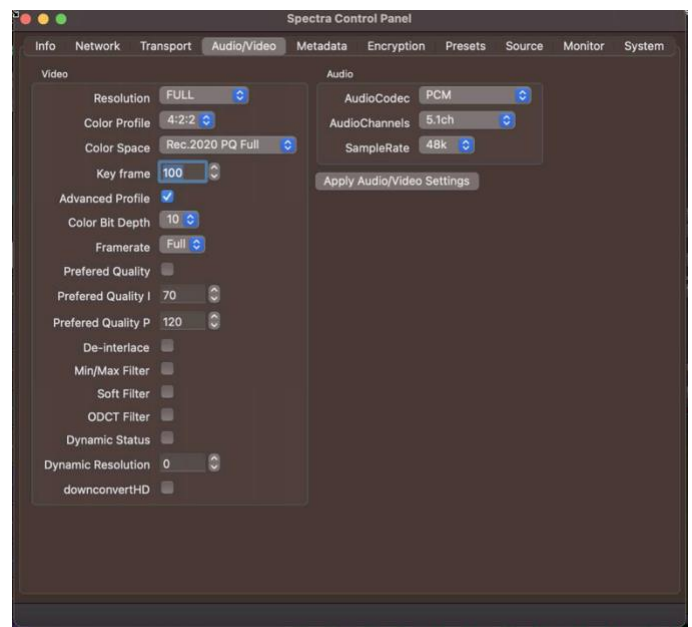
Spectra Control Panel

Info Network Transport Audio/Video Metadata Encryption Presets Source Monitor System

Video

Resolution FULL
Color Profile 4:2:2
Color Space Rec.2020 PQ Full
Key frame 100
Advanced Profile
Color Bit Depth 10
Framerate Full
Prefered Quality
Prefered Quality I 70
Prefered Quality P 120
De-interlace
Min/Max Filter
Soft Filter
ODCT Filter
Dynamic Status
Dynamic Resolution 0
downconvertHD

Audio

AudioCodec PCM
AudioChannels 5.1ch
SampleRate 48k

Apply Audio/Video Settings